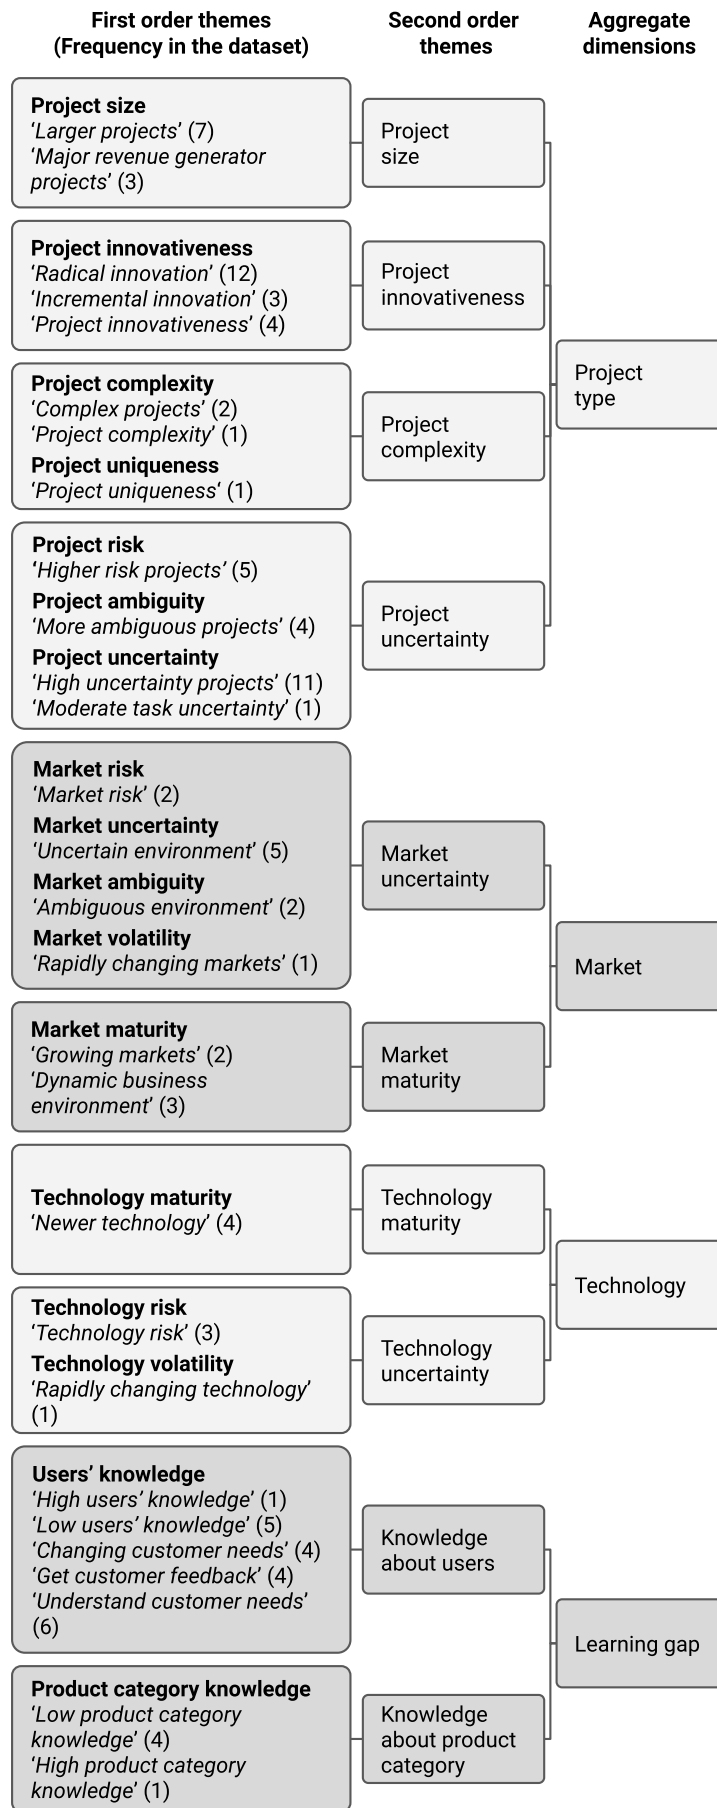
First order themes (Frequency in the dataset)

Second order themes

Aggregate dimensions

Project size
'Larger projects' (7)
'Major revenue generator projects' (3)

Project size

Project innovativeness
'Radical innovation' (12)
'Incremental innovation' (3)
'Project innovativeness' (4)

Project innovativeness

Project complexity
'Complex projects' (2)
'Project complexity' (1)
Project uniqueness
'Project uniqueness' (1)

Project complexity

Project type

Project risk
'Higher risk projects' (5)
Project ambiguity
'More ambiguous projects' (4)
Project uncertainty
'High uncertainty projects' (11)
'Moderate task uncertainty' (1)

Project uncertainty

Market risk
'Market risk' (2)
Market uncertainty
'Uncertain environment' (5)
Market ambiguity
'Ambiguous environment' (2)
Market volatility
'Rapidly changing markets' (1)

Market uncertainty

Market

Market maturity
'Growing markets' (2)
'Dynamic business environment' (3)

Market maturity

Technology maturity
'Newer technology' (4)

Technology maturity

Technology

Technology risk
'Technology risk' (3)
Technology volatility
'Rapidly changing technology' (1)

Technology uncertainty

Users' knowledge
'High users' knowledge' (1)
'Low users' knowledge' (5)
'Changing customer needs' (4)
'Get customer feedback' (4)
'Understand customer needs' (6)

Knowledge about users

Learning gap

Product category knowledge
'Low product category knowledge' (4)
'High product category knowledge' (1)

Knowledge about product category